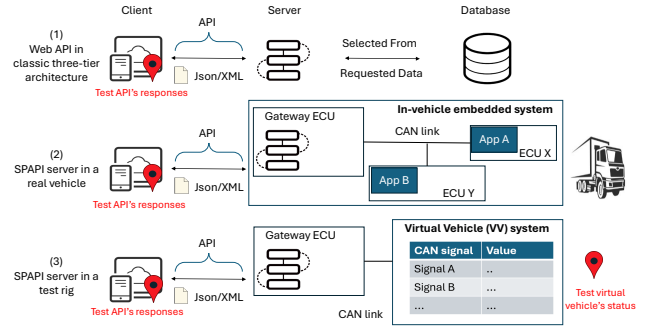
Client

Server

Database

(1)
Web API in classic three-tier architecture

API

Json/XML

Test API's responses

Selected From

Requested Data

In-vehicle embedded system

Gateway ECU

CAN link

App A

ECU X

(2)
SPAPI server in a real vehicle

API

Json/XML

Test API's responses

App B

ECU Y

(3)
SPAPI server in a test rig

API

Gateway ECU

Virtual Vehicle (VV) system

| CAN signal | Value |
|---|---|
| Signal A | .. |
| Signal B | ... |
| ... | ... |

Json/XML

Test API's responses

CAN link

Test virtual vehicle's status